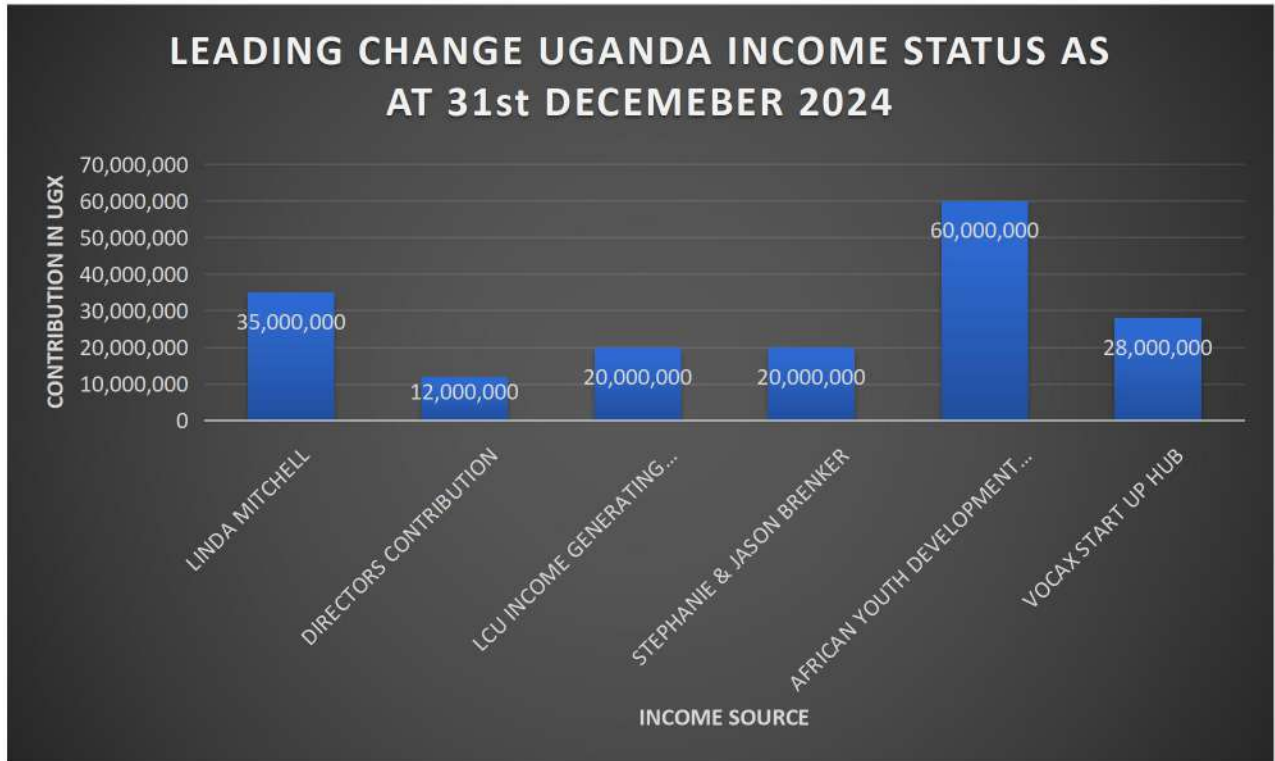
LEADING CHANGE UGANDA INCOME STATUS AS AT 31st DECEMEBER 2024

CONTRIBUTION IN UGX

70,000,000
60,000,000
50,000,000
40,000,000
30,000,000
20,000,000
10,000,000
0

35,000,000
12,000,000
20,000,000
20,000,000
60,000,000
28,000,000

LINDA MITCHELL
DIRECTORS CONTRIBUTION
LCU INCOME GENERATING...
STEPHANIE & JASON BRENKER
AFRICAN YOUTH DEVELOPMENT ...
VOCAX START UP HUB

INCOME SOURCE